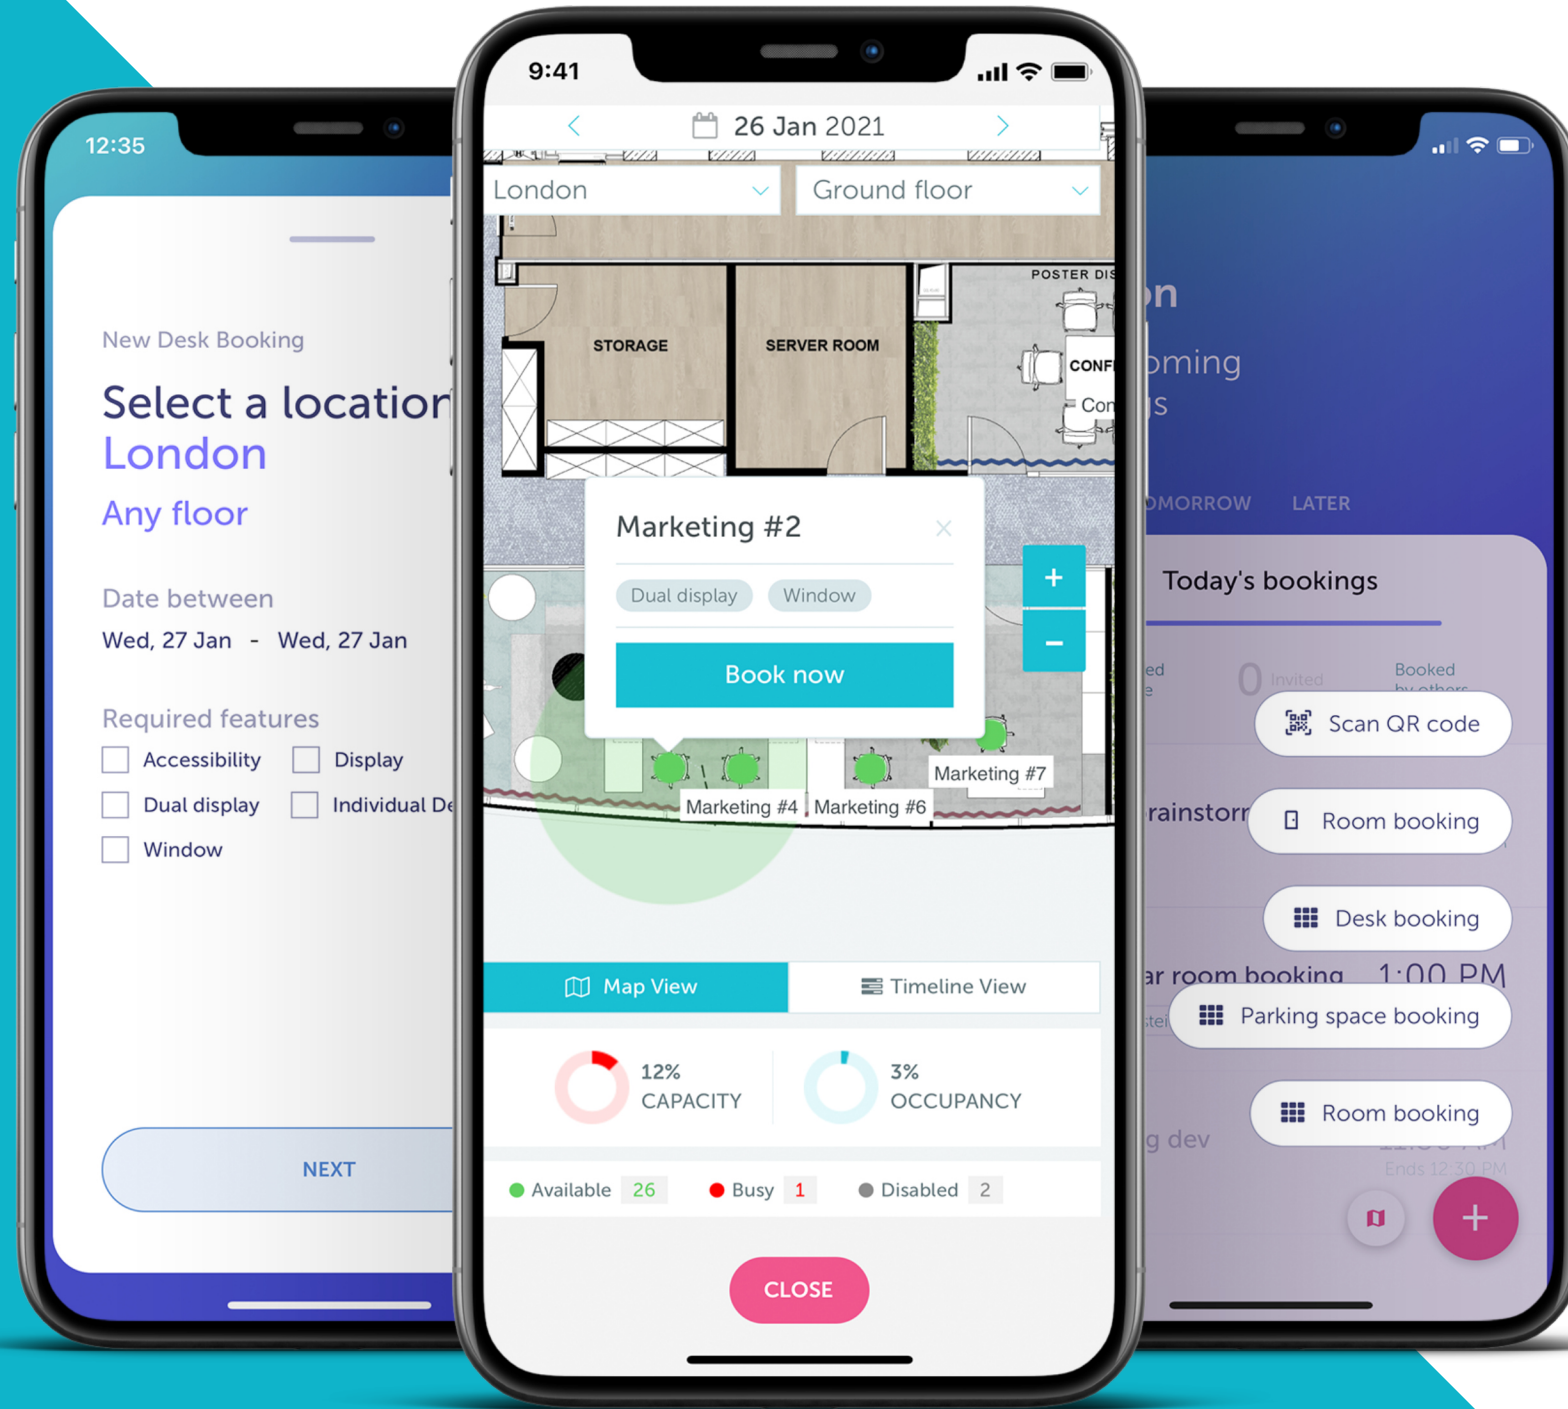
12:35

New Desk Booking

Select a location

London

Any floor

Date between

Wed, 27 Jan - Wed, 27 Jan

Required features

Accessibility

Display

Dual display

Individual De

Window

NEXT

9:41

26 Jan 2021

London

Ground floor

POSTER DIS

STORAGE

SERVER ROOM

CONF

Con

Marketing #2

Dual display

Window

Book now

+

−

Marketing #4

Marketing #6

Marketing #7

Map View

Timeline View

12%
CAPACITY

3%
OCCUPANCY

Available 26

Busy 1

Disabled 2

CLOSE

on

oming

s

OMORROW

LATER

Today's bookings

ed

0 Invited

Booked by others

Scan QR code

rainstorm

Room booking

Desk booking

ar room booking 1:00 PM

Parking space booking

Room booking

g dev

Ends 12:30 PM

+